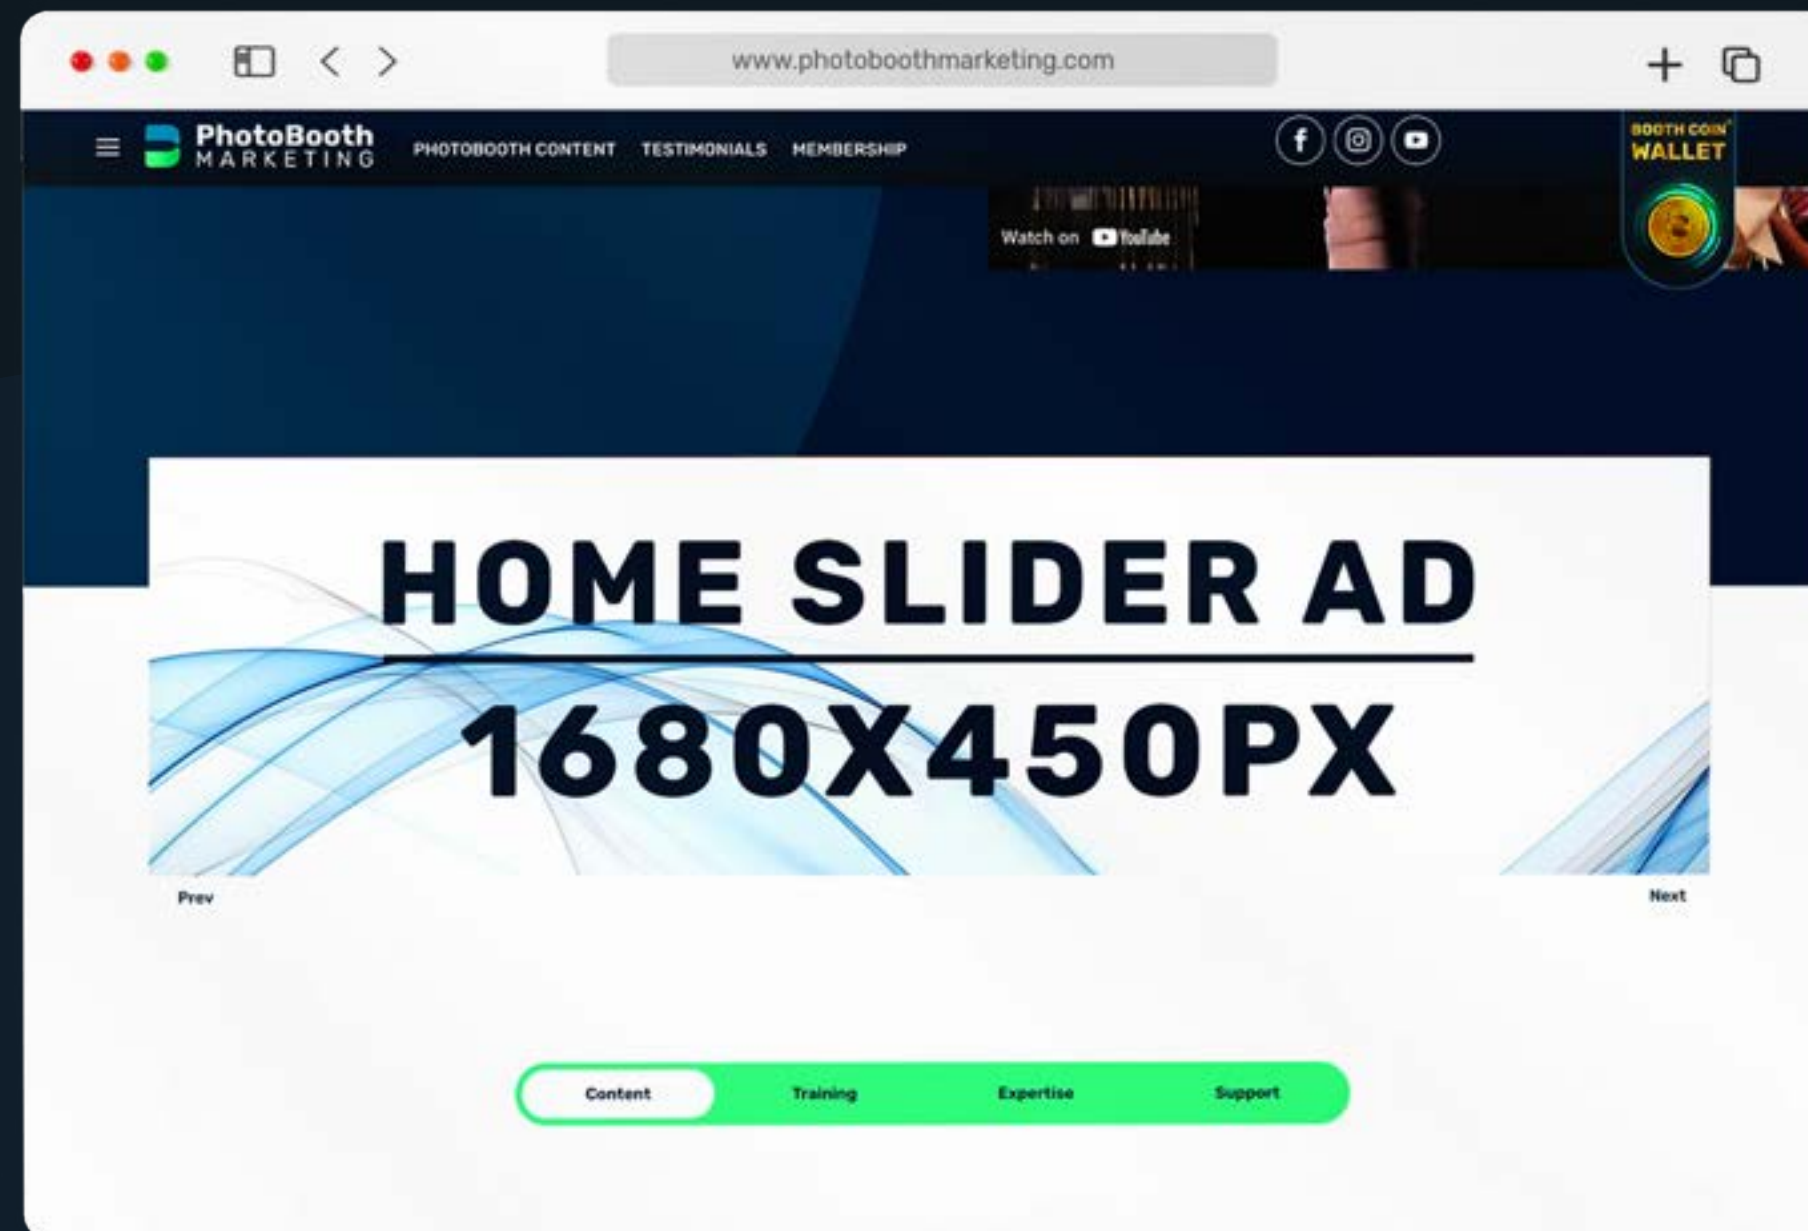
www.photoboothmarketing.com

PhotoBooth MARKETING

PHOTOBOOTH CONTENT TESTIMONIALS MEMBERSHIP

BOOTH COIN WALLET

Watch on YouTube

HOME SLIDER AD

1680X450PX

Prev

Next

Content Training Expertise Support